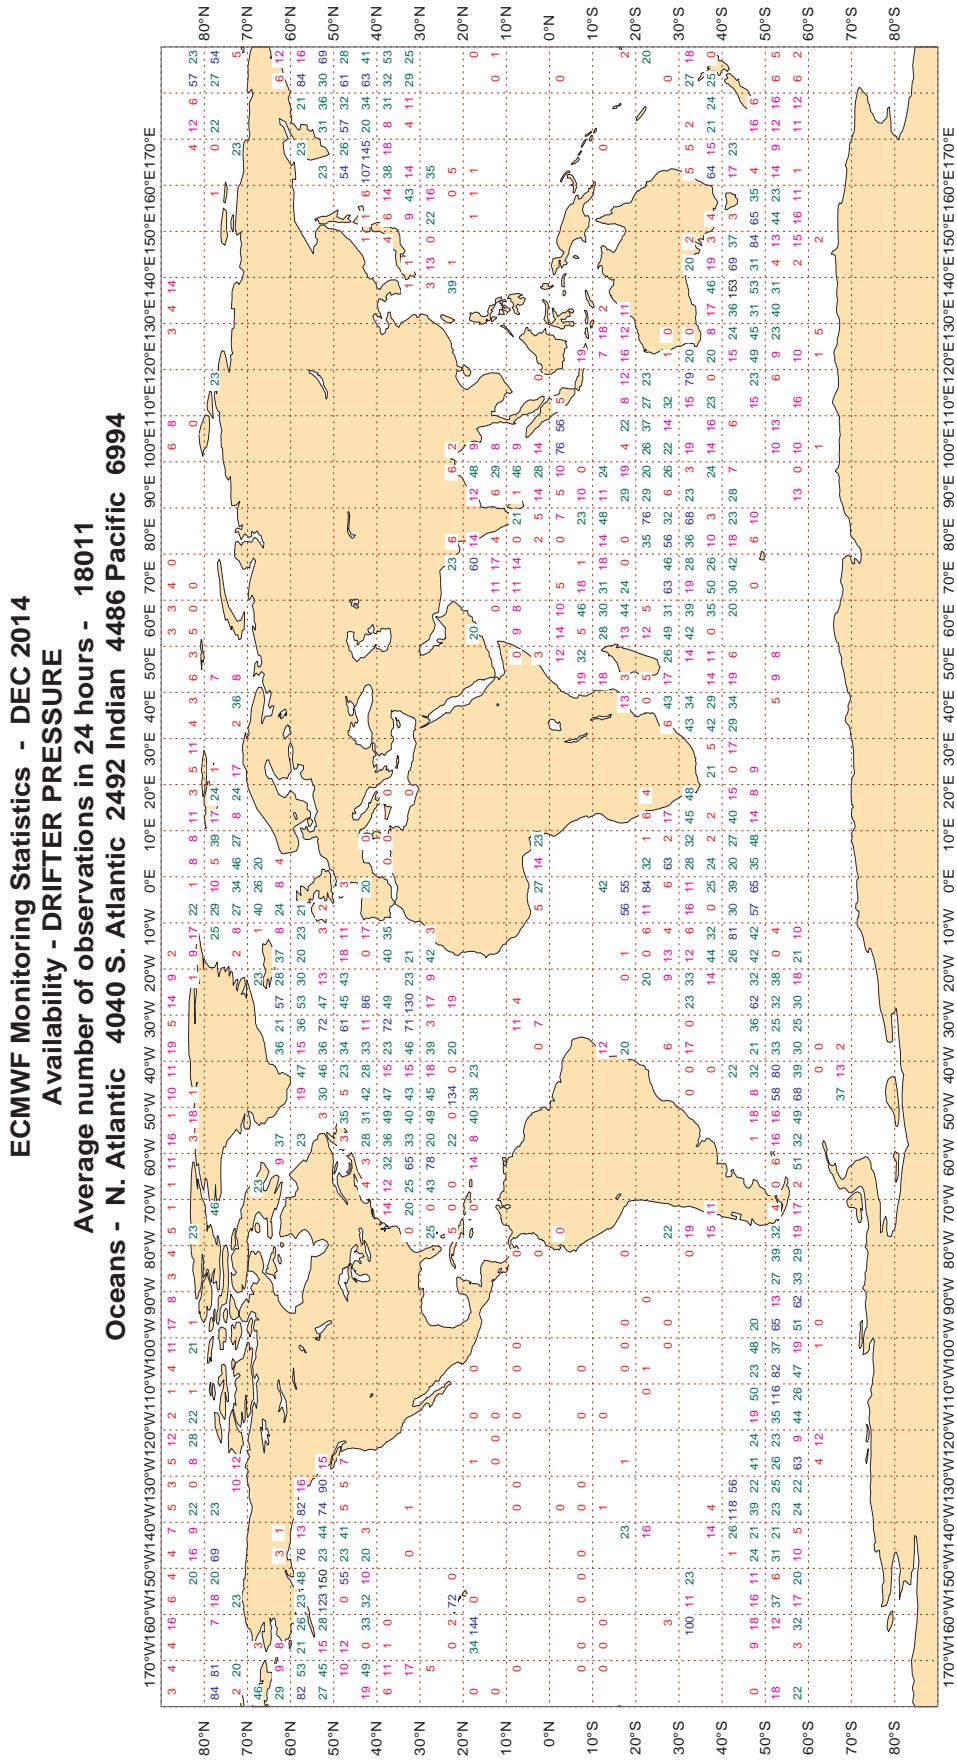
ECMWF Monitoring Statistics - DEC 2014
Availability - DRIFTER PRESSURE
Average number of observations in 24 hours - 18011
Oceans - N. Atlantic 4040 S. Atlantic 2492 Indian 4486 Pacific 6994

170°W 160°W 150°W 140°W 130°W 120°W 110°W 100°W 90°W 80°W 70°W 60°W 50°W 40°W 30°W 20°W 10°W 0°E 10°E 20°E 30°E 40°E 50°E 60°E 70°E 80°E 90°E 100°E 110°E 120°E 130°E 140°E 150°E 160°E 170°E

80°N 70°N 60°N 50°N 40°N 30°N 20°N 10°N 0°N 10°S 20°S 30°S 40°S 50°S 60°S 70°S 80°S

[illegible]